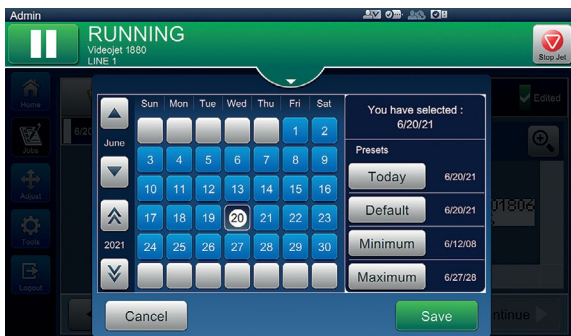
Admin

RUNNING
Videojet 1880
LINE 1

Stop Jet

Home
Jobs
Adjust
Tools
Logout

6/20

Edited

June
2021

| Sun | Mon | Tue | Wed | Thu | Fri | Sat |
|---|---|---|---|---|---|---|
| | | | | | 1 | 2 |
| 3 | 4 | 5 | 6 | 7 | 8 | 9 |
| 10 | 11 | 12 | 13 | 14 | 15 | 16 |
| 17 | 18 | 19 | 20 | 21 | 22 | 23 |
| 24 | 25 | 26 | 27 | 28 | 29 | 30 |

You have selected :
6/20/21

Presets
Today 6/20/21
Default 6/20/21
Minimum 6/12/08
Maximum 6/27/28

01806

Cancel
Save
ntinue